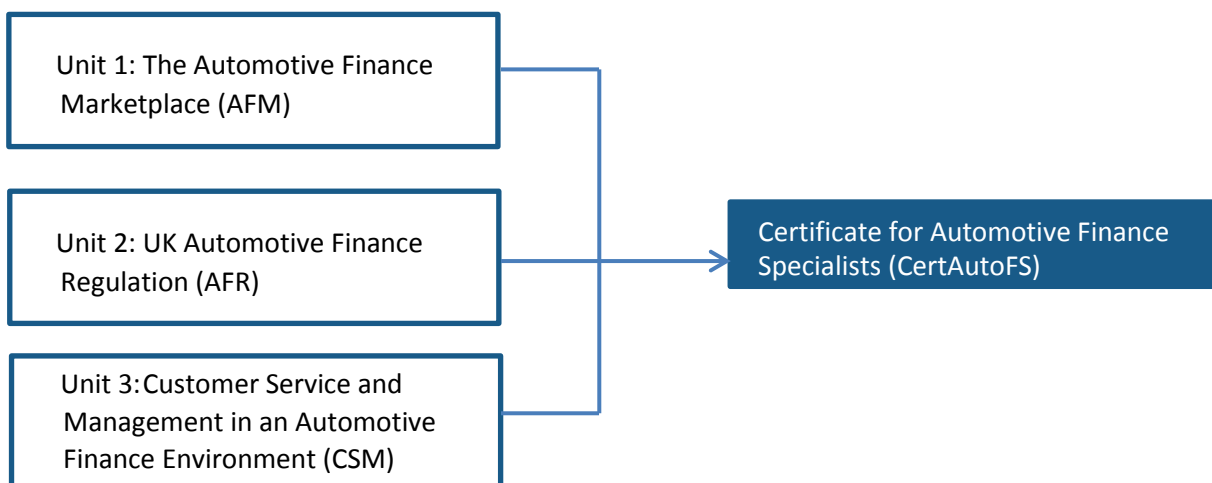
Unit 1: The Automotive Finance Marketplace (AFM)

Unit 2: UK Automotive Finance Regulation (AFR)

Unit 3: Customer Service and Management in an Automotive Finance Environment (CSM)

Certificate for Automotive Finance Specialists (CertAutoFS)